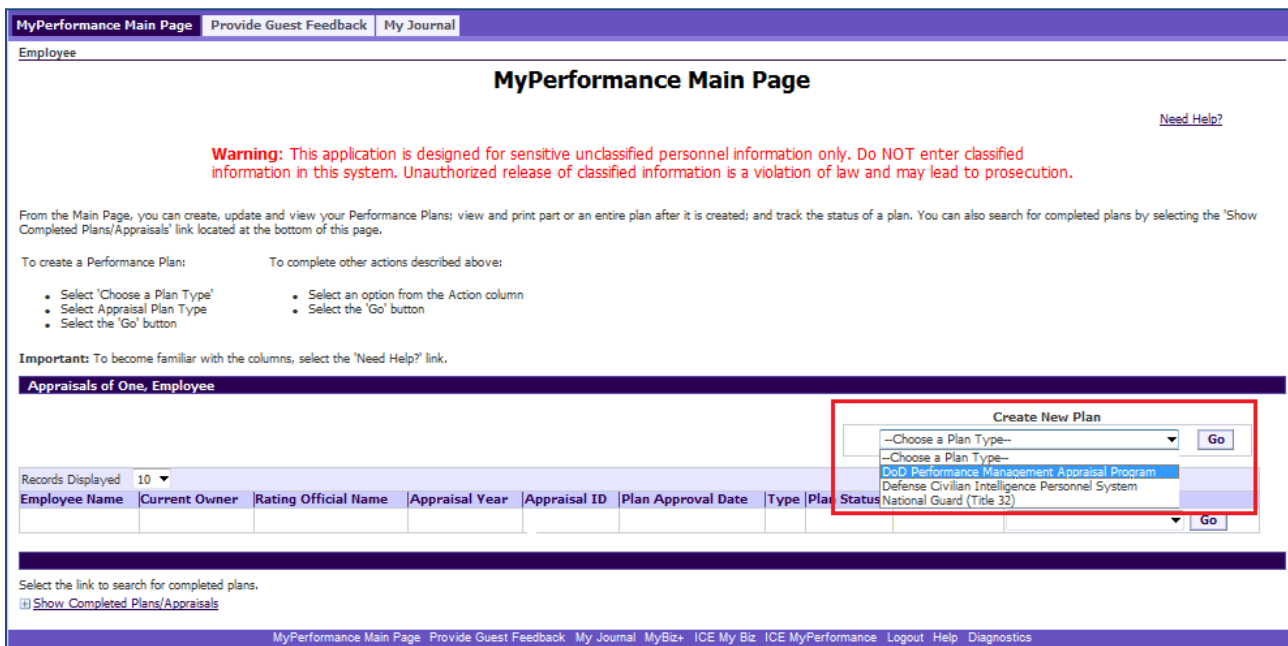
MyPerformance Main Page | Provide Guest Feedback | My Journal

Employee

MyPerformance Main Page

Need Help?

Warning: This application is designed for sensitive unclassified personnel information only. Do NOT enter classified information in this system. Unauthorized release of classified information is a violation of law and may lead to prosecution.

From the Main Page, you can create, update and view your Performance Plans; view and print part or an entire plan after it is created; and track the status of a plan. You can also search for completed plans by selecting the 'Show Completed Plans/Appraisals' link located at the bottom of this page.

To create a Performance Plan:

- Select 'Choose a Plan Type'
- Select Appraisal Plan Type
- Select the 'Go' button

To complete other actions described above:

- Select an option from the Action column
- Select the 'Go' button

Important: To become familiar with the columns, select the 'Need Help?' link.

Appraisals of One, Employee

Create New Plan

--Choose a Plan Type-- Go

--Choose a Plan Type--
DoD Performance Management Appraisal Program
Defense Civilian Intelligence Personnel System
National Guard (Title 32)

Records Displayed 10

| Employee Name | Current Owner | Rating Official Name | Appraisal Year | Appraisal ID | Plan Approval Date | Type | Plan | Status | | |
|---|---|---|---|---|---|---|---|---|---|---|
| | | | | | | | | | | Go |

Select the link to search for completed plans.
Show Completed Plans/Appraisals

MyPerformance Main Page Provide Guest Feedback My Journal MyBiz+ ICE My Biz ICE MyPerformance Logout Help Diagnostics